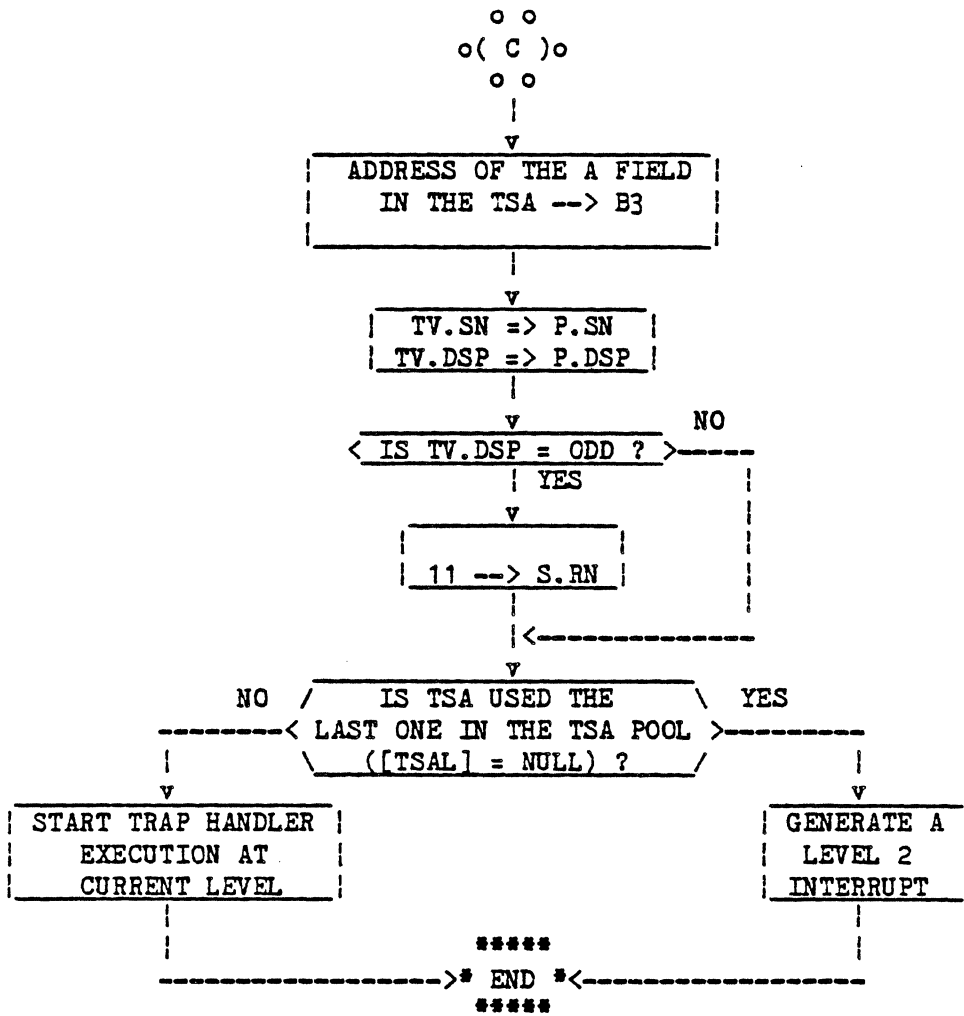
C

ADDRESS OF THE A FIELD IN THE TSA --> B3

TV.SN => P.SN
TV.DSP => P.DSP

IS TV.DSP = ODD ?
NO
YES

11 --> S.RN

IS TSA USED THE LAST ONE IN THE TSA POOL ([TSAL] = NULL) ?
NO
YES

START TRAP HANDLER EXECUTION AT CURRENT LEVEL

GENERATE A LEVEL 2 INTERRUPT

END